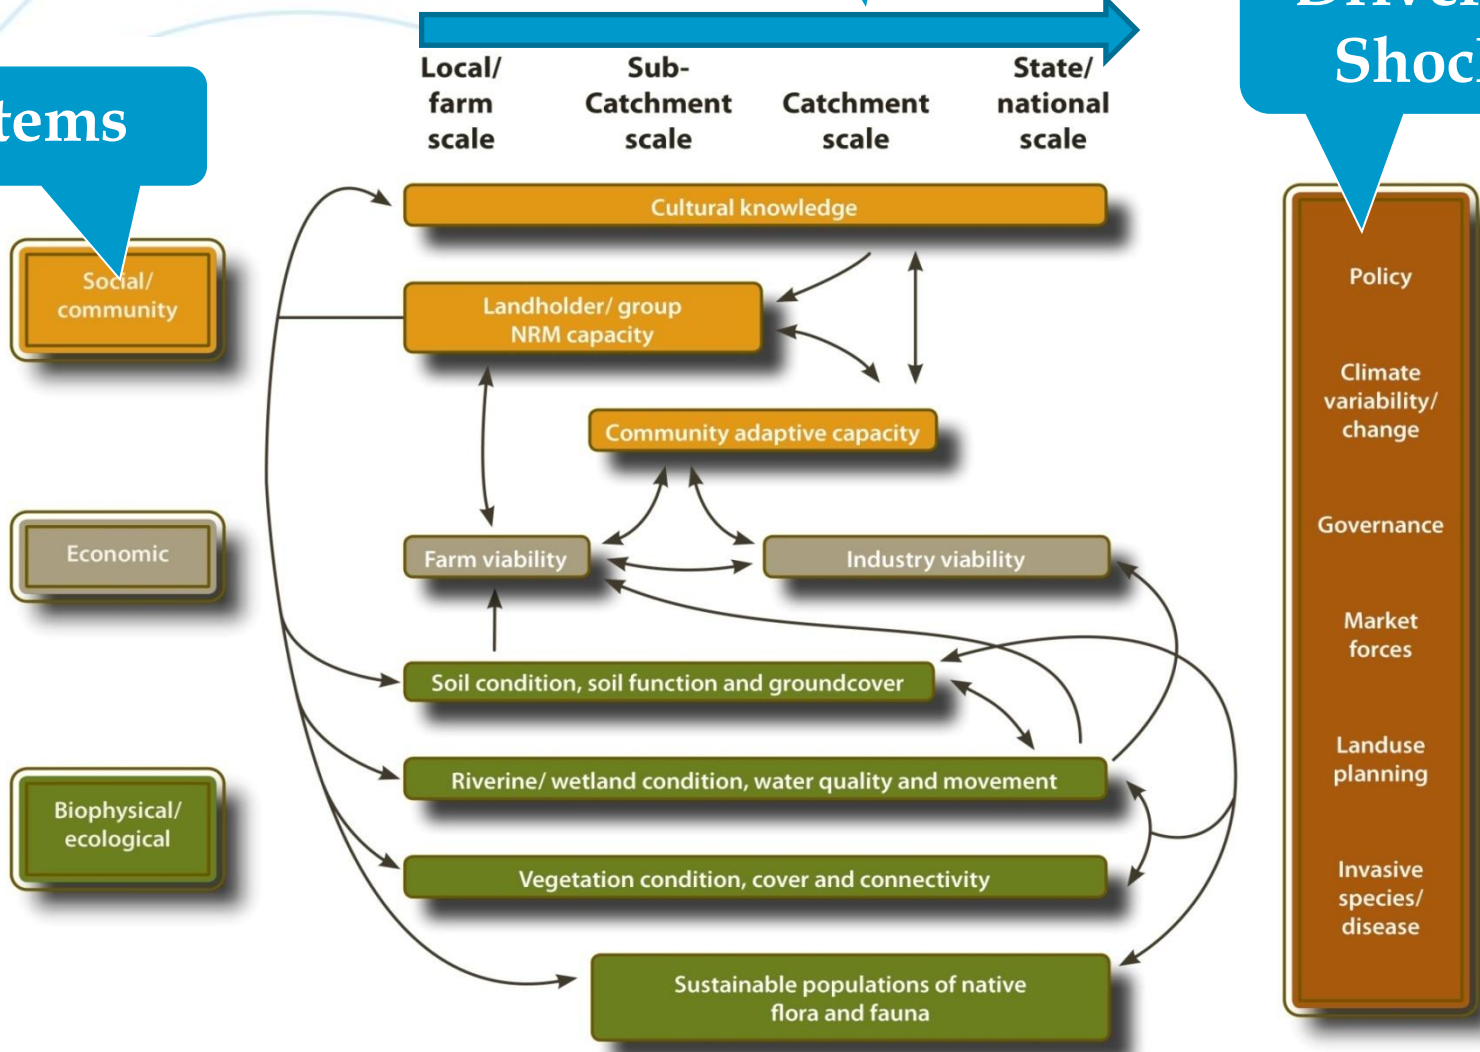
tems

Local/ farm scale

Sub-Catchment scale

Catchment scale

State/ national scale

Shoc

Social/ community

Economic

Biophysical/ ecological

Cultural knowledge

Landholder/ group NRM capacity

Community adaptive capacity

Farm viability

Industry viability

Soil condition, soil function and groundcover

Riverine/ wetland condition, water quality and movement

Vegetation condition, cover and connectivity

Sustainable populations of native flora and fauna

Policy

Climate variability/ change

Governance

Market forces

Landuse planning

Invasive species/ disease